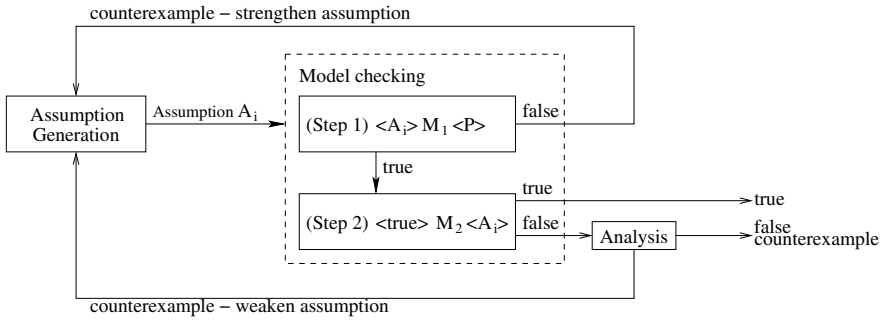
counterexample – strengthen assumption

Model checking

Assumption Generation

Assumption $A_i$

(Step 1) $<A_i>$ $M_1$ $<P>$

false

true

true

true

(Step 2) $<true>$ $M_2$ $<A_i>$

false

Analysis

false
counterexample

counterexample – weaken assumption